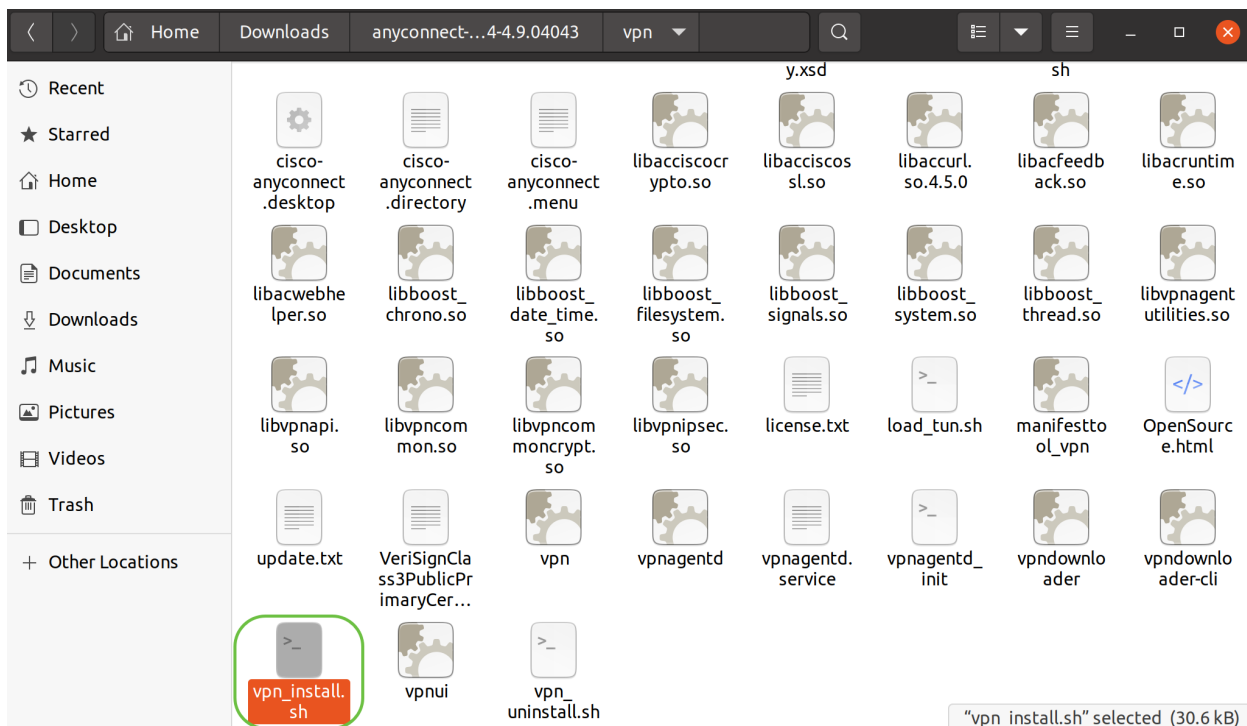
Home Downloads anyconnect-...4-4.9.04043 vpn

Recent
Starred
Home
Desktop
Documents
Downloads
Music
Pictures
Videos
Trash
+ Other Locations

y.xsd
sh

cisco-anyconnect.desktop
cisco-anyconnect.directory
cisco-anyconnect.menu
libacciscocrypto.so
libacciscossl.so
libaccurl.so.4.5.0
libacfeedback.so
libacruntime.so
libacwebhelper.so
libboost_chrono.so
libboost_date_time.so
libboost_filesystem.so
libboost_signals.so
libboost_system.so
libboost_thread.so
libvpnagentutilities.so
libvpnapi.so
libvpncommon.so
libvpncommoncrypt.so
libvpnipsec.so
license.txt
load_tun.sh
manifesttool_vpn
OpenSource.html
update.txt
VeriSignClass3PublicPrimaryCer...
vpn
vpnagentd
vpnagentd.service
vpnagentd_init
vpndownloader
vpndownloader-cli
vpn_install.sh
vpnui
vpn_uninstall.sh

“vpn_install.sh” selected (30.6 kB)